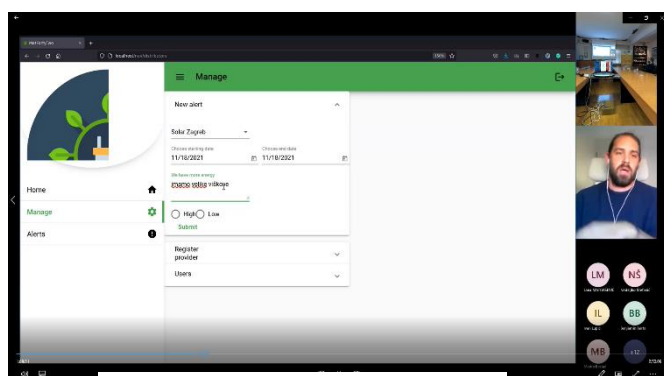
Manage

Home

Manage

Alerts

New alert

Solar Zagreb

Choose starting date
11/18/2021

Choose end date
11/18/2021

We have more energy
imamo veliki viškove

High Low

Submit

Register provider

Users

LM

NŠ

IL

BB

MB